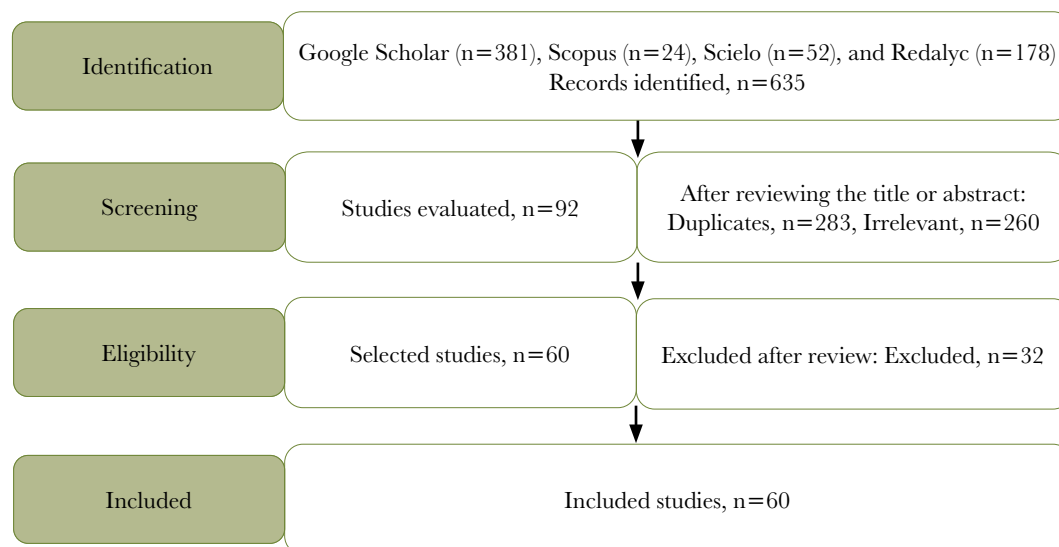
Identification

Google Scholar (n=381), Scopus (n=24), Scielo (n=52), and Redalyc (n=178) Records identified, n=635

Screening

Studies evaluated, n=92

After reviewing the title or abstract: Duplicates, n=283, Irrelevant, n=260

Eligibility

Selected studies, n=60

Excluded after review: Excluded, n=32

Included

Included studies, n=60